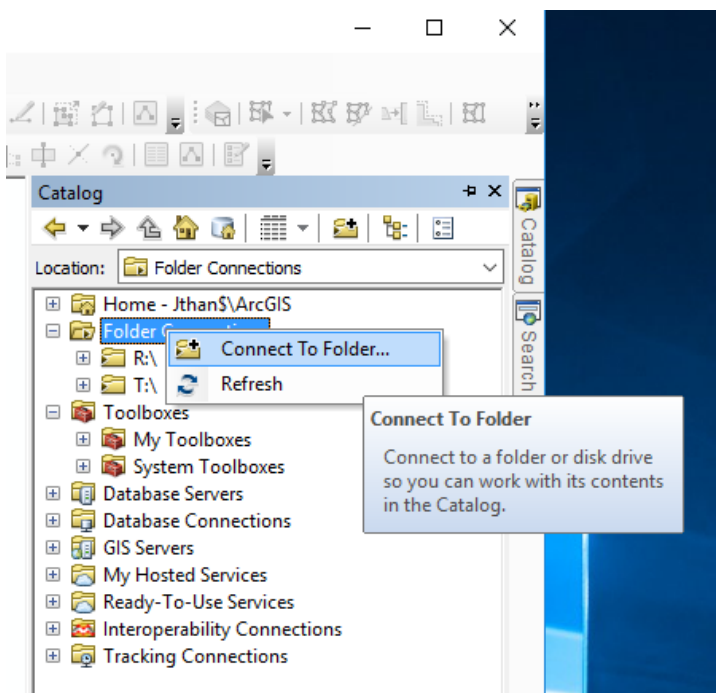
Catalog

Location: Folder Connections

Home - Jthan$\ArcGIS
Folder C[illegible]
R:\
T:\
Toolboxes
My Toolboxes
System Toolboxes
Database Servers
Database Connections
GIS Servers
My Hosted Services
Ready-To-Use Services
Interoperability Connections
Tracking Connections

Connect To Folder...
Refresh

Connect To Folder

Connect to a folder or disk drive so you can work with its contents in the Catalog.

Catalog
Search